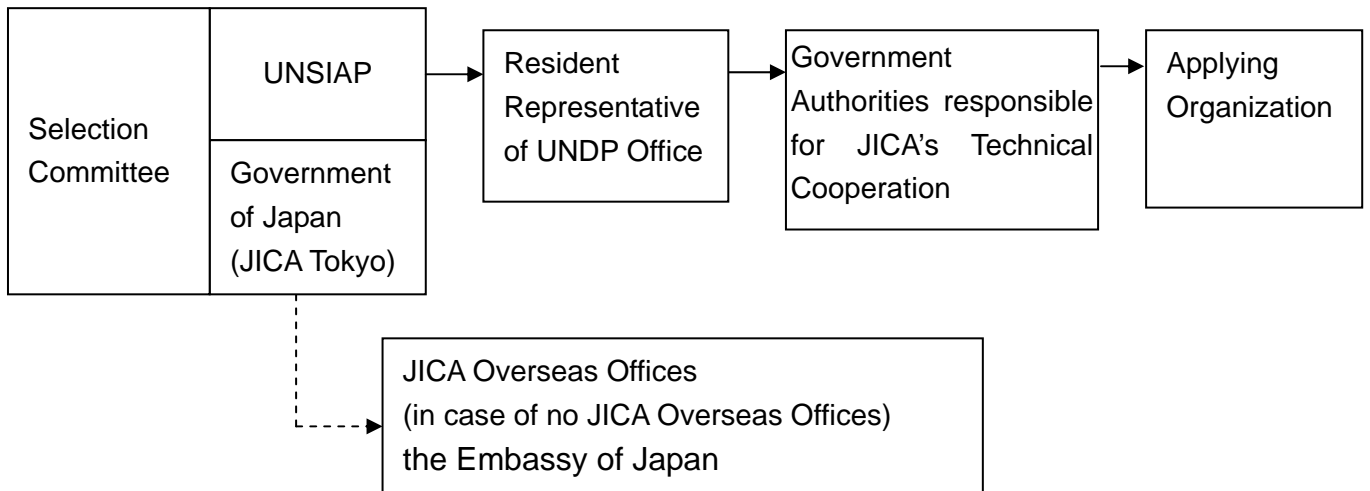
Selection Committee

UNSIAP

Government of Japan (JICA Tokyo)

Resident Representative of UNDP Office

Government Authorities responsible for JICA's Technical Cooperation

Applying Organization

JICA Overseas Offices
(in case of no JICA Overseas Offices)
the Embassy of Japan